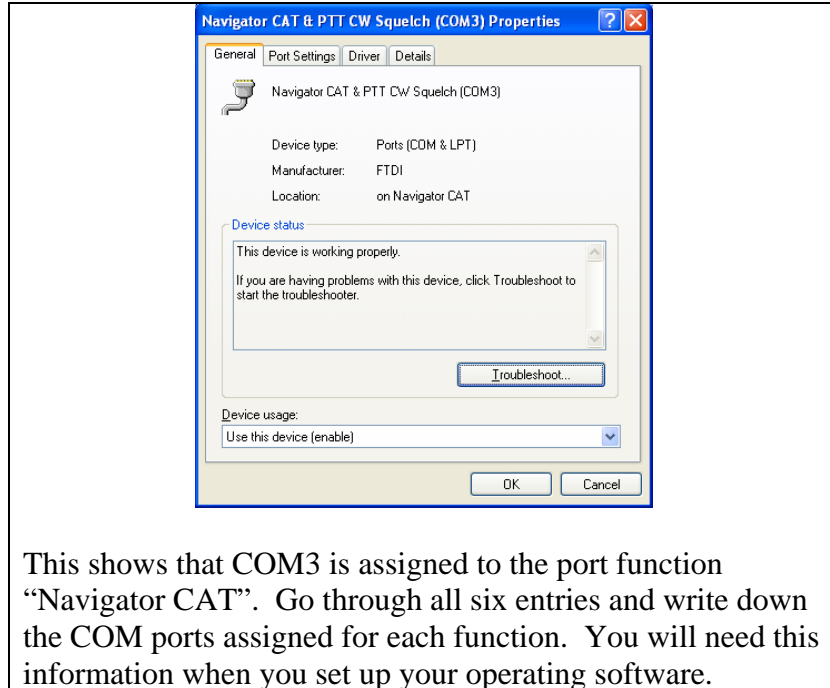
Navigator CAT & PTT CW Squelch (COM3) Properties

? X

General | Port Settings | Driver | Details

Navigator CAT & PTT CW Squelch (COM3)

Device type: Ports (COM & LPT)

Manufacturer: FTDI

Location: on Navigator CAT

Device status

This device is working properly.

If you are having problems with this device, click Troubleshoot to start the troubleshooter.

Troubleshoot...

Device usage:

Use this device (enable)

OK | Cancel

This shows that COM3 is assigned to the port function "Navigator CAT". Go through all six entries and write down the COM ports assigned for each function. You will need this information when you set up your operating software.